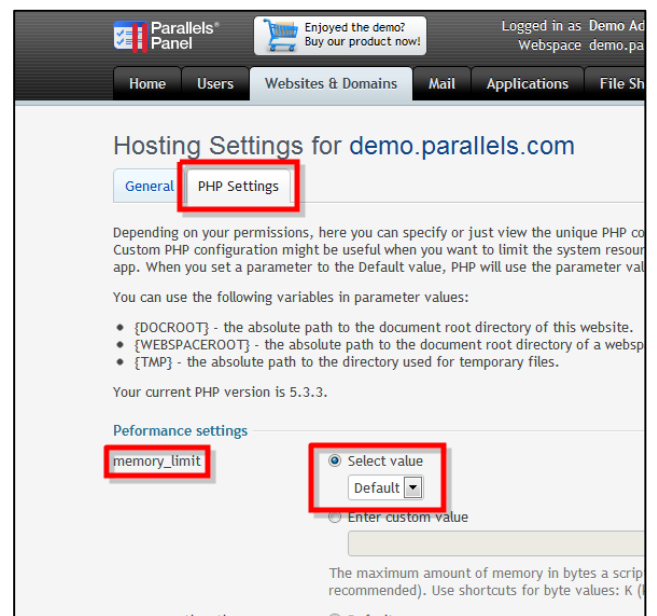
Parallels® Panel

Enjoyed the demo? Buy our product now!

Logged in as Demo Ad
Webspace demo.pa

Home | Users | Websites & Domains | Mail | Applications | File Sh

Hosting Settings for demo.parallels.com

General | PHP Settings

Depending on your permissions, here you can specify or just view the unique PHP co Custom PHP configuration might be useful when you want to limit the system resour app. When you set a parameter to the Default value, PHP will use the parameter val

You can use the following variables in parameter values:

- {DOCROOT} - the absolute path to the document root directory of this website.
- {WEBSPACEROOT} - the absolute path to the document root directory of a websp
- {TMP} - the absolute path to the directory used for temporary files.

Your current PHP version is 5.3.3.

Peformance settings

memory_limit

Select value
Default
Enter custom value

The maximum amount of memory in bytes a scrip recommended). Use shortcuts for byte values: K (